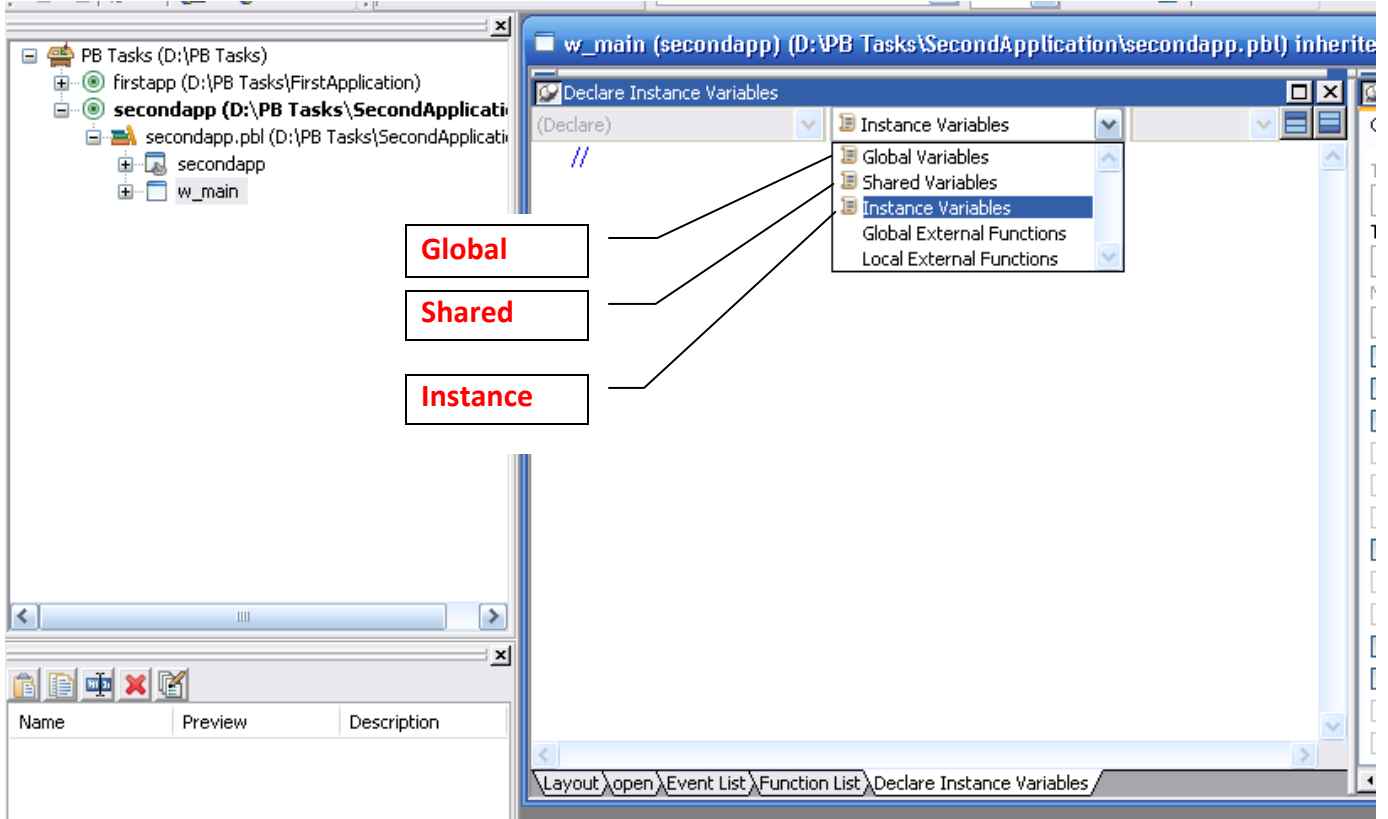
PB Tasks (D:\PB Tasks)
firstapp (D:\PB Tasks\FirstApplication)
secondapp (D:\PB Tasks\SecondApplicati
secondapp.pbl (D:\PB Tasks\SecondApplicati
secondapp
w_main

Name | Preview | Description

w_main (secondapp) (D:\PB Tasks\SecondApplication\secondapp.pbl) inherit

Declare Instance Variables
(Declare)
Instance Variables
//
Global Variables
Shared Variables
Instance Variables
Global External Functions
Local External Functions

Global
Shared
Instance

Layout | open | Event List | Function List | Declare Instance Variables